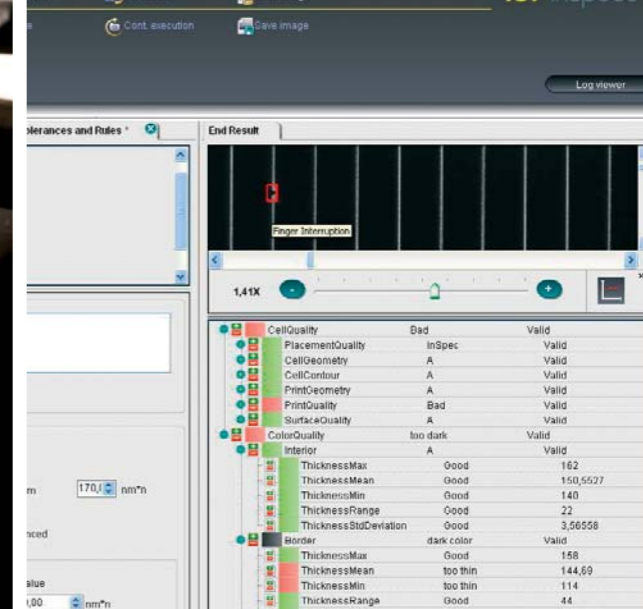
Cont. execution

Save image

Log viewer

olerances and Rules *

End Result

Finger Interruption

1,41X

| | | |
|---|---|---|
| CellQuality | Bad | Valid |
| PlacementQuality | InSpec | Valid |
| CellGeometry | A | Valid |
| CellContour | A | Valid |
| PrintGeometry | A | Valid |
| PrintQuality | Bad | Valid |
| SurfaceQuality | A | Valid |
| ColorQuality | too dark | Valid |
| Interior | A | Valid |
| ThicknessMax | Good | 162 |
| ThicknessMean | Good | 150,5527 |
| ThicknessMin | Good | 140 |
| ThicknessRange | Good | 22 |
| ThicknessStdDeviation | Good | 3,56558 |
| Border | dark color | Valid |
| ThicknessMax | Good | 158 |
| ThicknessMean | too thin | 144,69 |
| ThicknessMin | too thin | 114 |
| ThicknessRange | Good | 44 |

m

170,0 nm*n

nced

alue

,00 nm*n